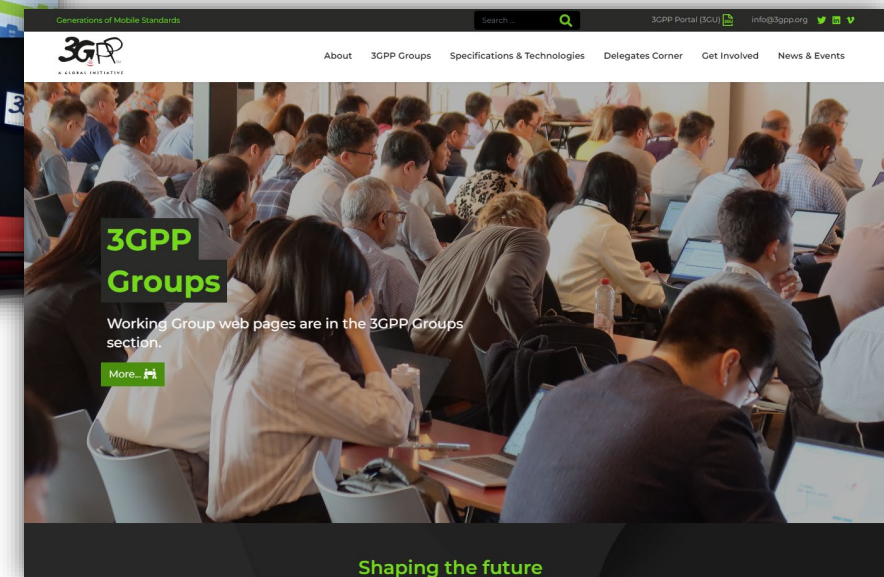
Generations of Mobile Standards

Search ...

3GPP Portal (3GU)

info@3gpp.org

3GPP
A GLOBAL INITIATIVE

About 3GPP Groups Specifications & Technologies Delegates Corner Get Involved News & Events

3GPP Groups

Working Group web pages are in the 3GPP Groups section.

More...

Shaping the future